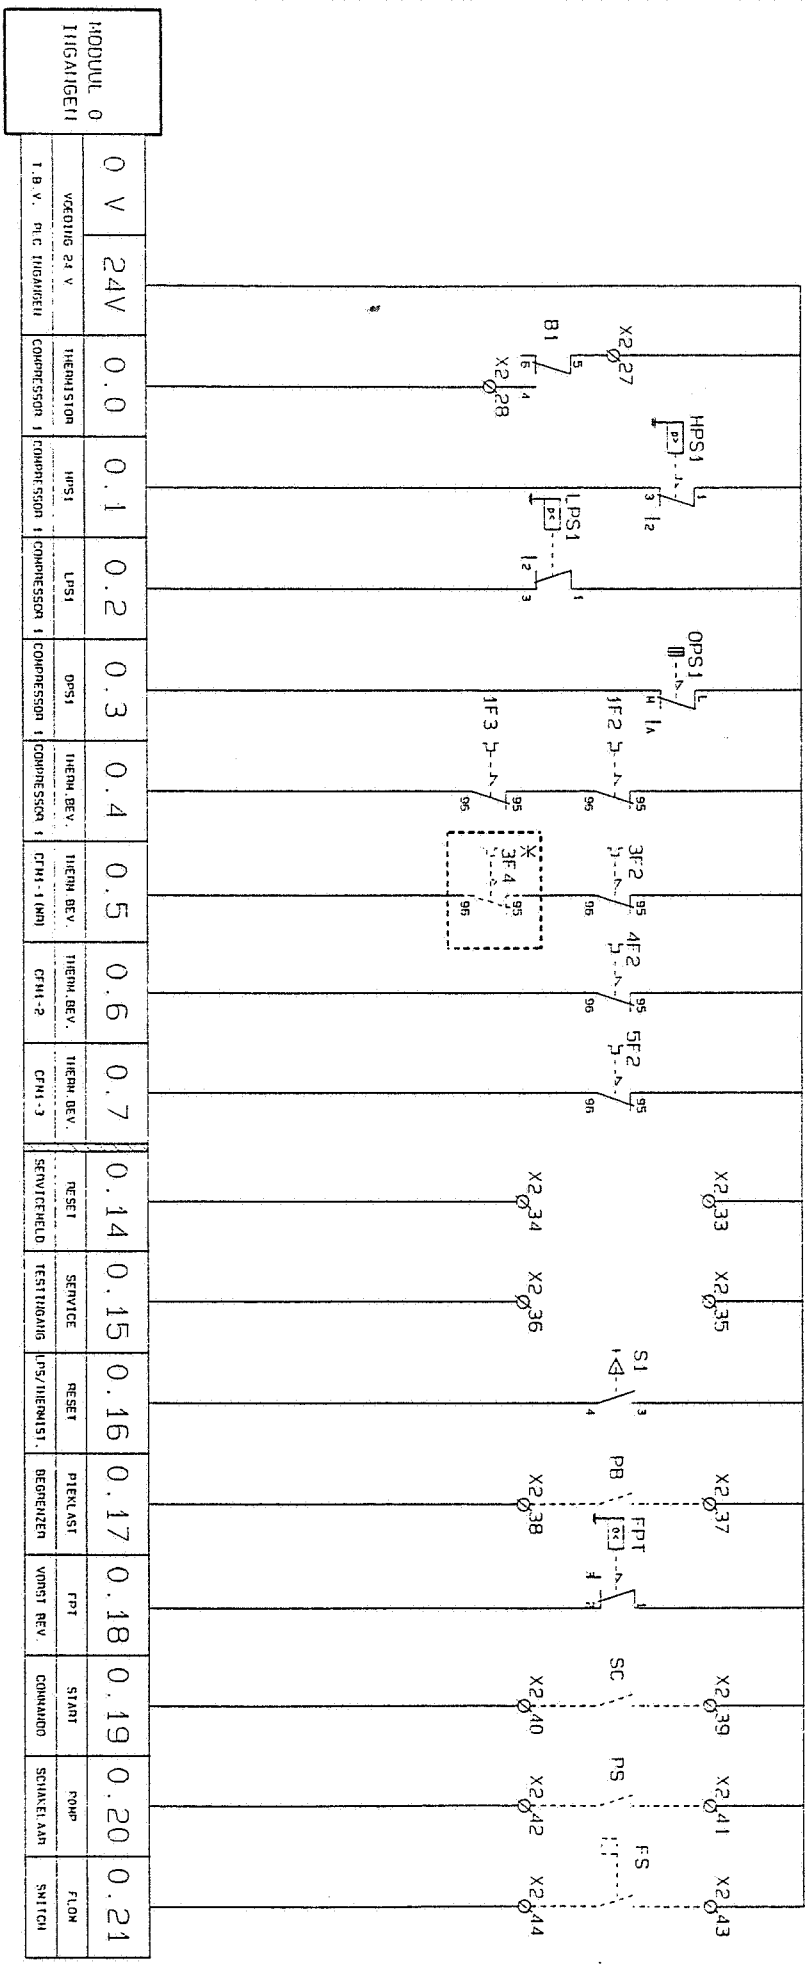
MODUUL 0
INGANGEN

| 0 V | 24V | 0.0 | 0.1 | 0.2 | 0.3 | 0.4 | 0.5 | 0.6 | 0.7 | 0.14 | 0.15 | 0.16 | 0.17 | 0.18 | 0.19 | 0.20 | 0.21 |
|---|---|---|---|---|---|---|---|---|---|---|---|---|---|---|---|---|---|
| VOEDING 24 V | | THERMISTOR | HPS1 | LPS1 | OPS1 | THERM.BEV. | THERM.BEV. | THERM.BEV. | THERM.BEV. | RESET | SERVICE | RESET | PIEKLAST | FPT | START | POMP | FLOW |
| T.B.V. PLC INGANGEN | | COMPRESSOR 1 | COMPRESSOR 1 | COMPRESSOR 1 | COMPRESSOR 1 | COMPRESSOR 1 | CFN1-1 (NR) | CFN1-2 | CFN1-3 | SERVICEMELD | TESTINGANG | LPS/THERMIST. | BEGRENZER | VORST REV. | COMMANDO | SCHAKELAAR | SWITCH |

X2 27
5
B1
6
4
X2 28
HPS1
P
1
3
2
LPS1
P<
2
3
1
OPS1
L
H
1F2
1F3
95
96
95
96
3F2
95
96
3F4
95
96
4F2
95
96
5F2
95
96
X2 33
X2 34
X2 35
X2 36
S1
3
4
X2 37
PB
X2 38
FPT
1
2
X2 39
SC
X2 40
X2 41
PS
X2 42
FS
X2 43
X2 44